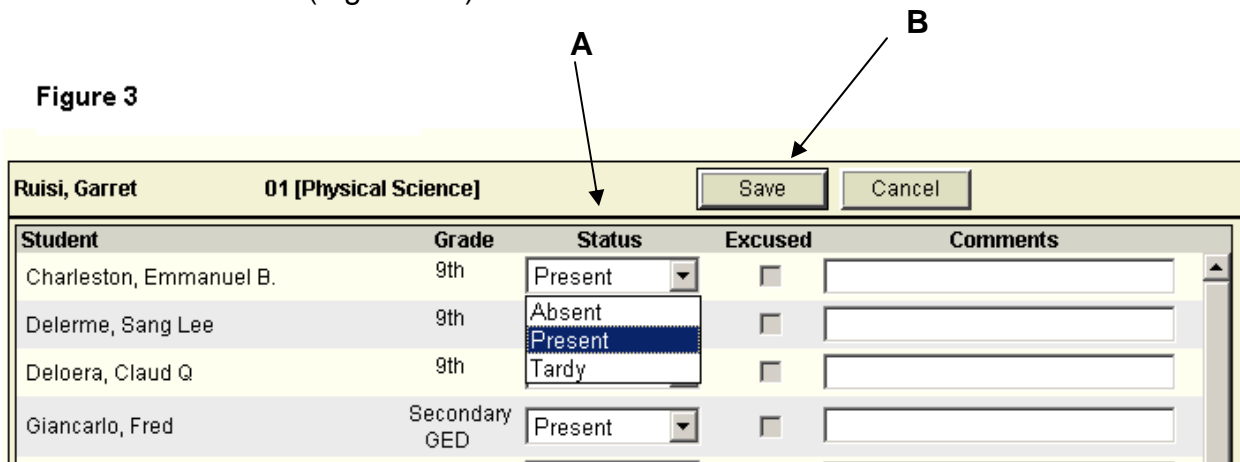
A

B

Figure 3

Ruisi, Garret 01 [Physical Science] Save Cancel

| Student | Grade | Status | Excused | Comments |
|---|---|---|---|---|
| Charleston, Emmanuel B. | 9th | Present | | |
| Delerme, Sang Lee | 9th | Absent | | |
| Deloera, Claud Q | 9th | Present | | |
| Giancarlo, Fred | Secondary GED | Tardy<br>Present | | |